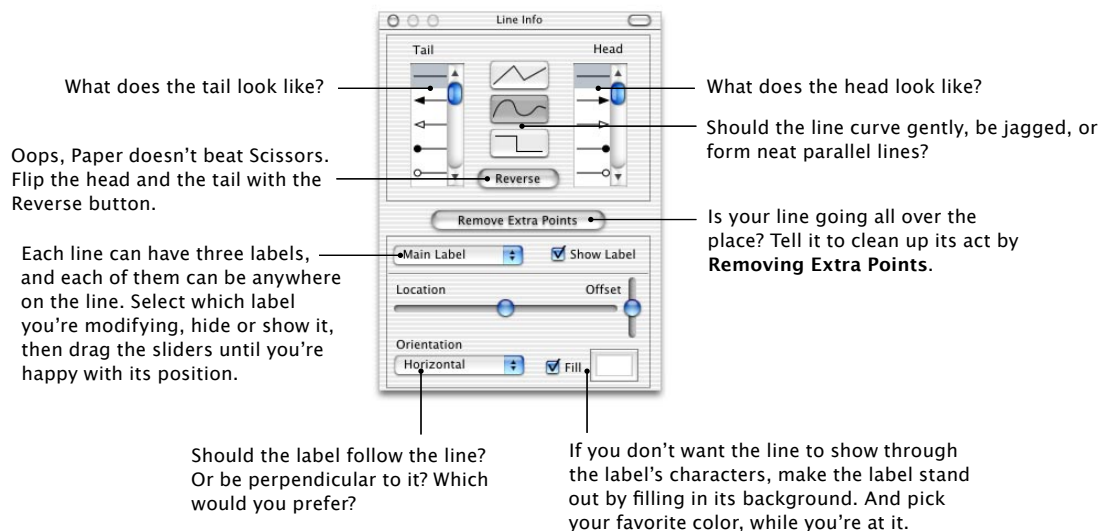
Line Info

Tail

Head

What does the tail look like?

What does the head look like?

Should the line curve gently, be jagged, or form neat parallel lines?

Oops, Paper doesn't beat Scissors. Flip the head and the tail with the Reverse button.

Reverse

Remove Extra Points

Is your line going all over the place? Tell it to clean up its act by **Removing Extra Points**.

Each line can have three labels, and each of them can be anywhere on the line. Select which label you're modifying, hide or show it, then drag the sliders until you're happy with its position.

Main Label

Show Label

Location

Offset

Orientation

Horizontal

Fill

Should the label follow the line? Or be perpendicular to it? Which would you prefer?

If you don't want the line to show through the label's characters, make the label stand out by filling in its background. And pick your favorite color, while you're at it.